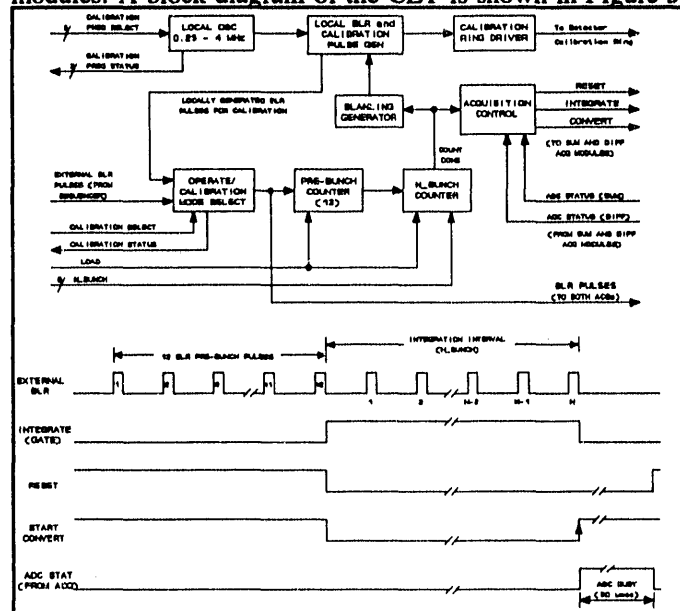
modules. A block diagram of the CBT is shown in Figure 5

CALIBRATION FREQ SELECT
CALIBRATION FREQ STATUS
LOCAL OSC 0.25 - 4 MHz
LOCAL BLR and CALIBRATION PULSE GEN
CALIBRATION RING DRIVER
To Detector Calibration Ring
LOCALLY GENERATED BLR PULSES FOR CALIBRATION
BLANKING GENERATOR
ACQUISITION CONTROL
RESET
INTEGRATE
CONVERT
(TO SUM AND DIFF ACQ MODULES)
COUNT DONE
EXTERNAL BLR PULSES (FROM SEQUENCER)
OPERATE/ CALIBRATION MODE SELECT
PRE-BUNCH COUNTER (12)
N_BUNCH COUNTER
ADC STATUS (SUM)
ADC STATUS (DIFF)
(FROM SUM AND DIFF ACQ MODULES)
CALIBRATION SELECT
CALIBRATION STATUS
LOAD
N_BUNCH
BLR PULSES (TO BOTH ACQs)

12 BLR PRE-BUNCH PULSES
INTEGRATION INTERVAL (N_BUNCH)
EXTERNAL BLR
1 2 3 11 12
1 2 N-2 N-1 N
INTEGRATE (GATE)
RESET
START CONVERT
ADC STAT (FROM ACQ)
ADC BUSY
(50 usec)